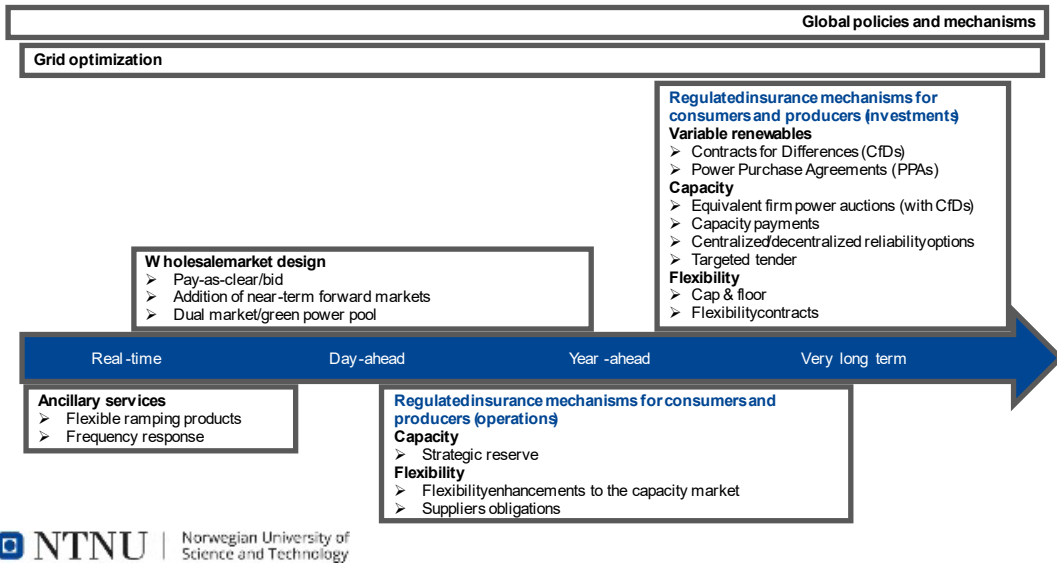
Global policies and mechanisms

Grid optimization

Regulatedinsurance mechanisms for consumersand producers (investments)
Variable renewables
➢ Contracts for Differences (CfDs)
➢ Power Purchase Agreements (PPAs)
Capacity
➢ Equivalent firm power auctions (with CfDs)
➢ Capacity payments
➢ Centralized/decentralized reliabilityoptions
➢ Targeted tender
Flexibility
➢ Cap & floor
➢ Flexibilitycontracts

W holesalemarket design
➢ Pay-as-clear/bid
➢ Addition of near-term forward markets
➢ Dual market/green power pool

Real-time
Day-ahead
Year -ahead
Very long term

Ancillary services
➢ Flexible ramping products
➢ Frequency response

Regulatedinsurance mechanisms for consumers and producers (operations)
Capacity
➢ Strategic reserve
Flexibility
➢ Flexibilityenhancements to the capacity market
➢ Suppliers obligations

NTNU | Norwegian University of Science and Technology